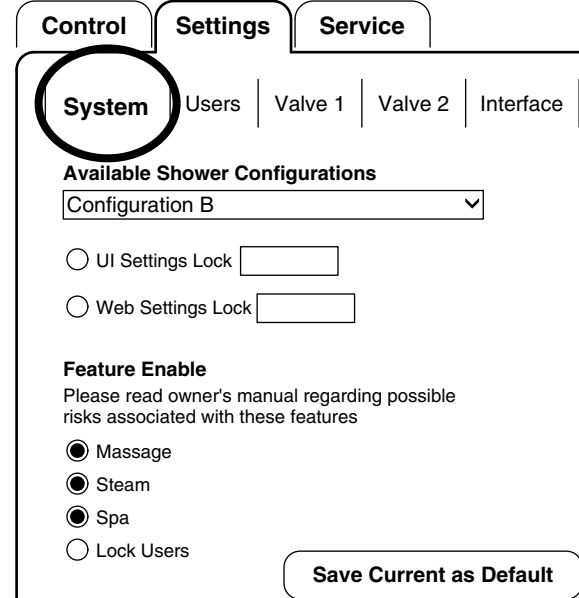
Control Settings Service

System Users Valve 1 Valve 2 Interface

Available Shower Configurations

Configuration B

UI Settings Lock

Web Settings Lock

Feature Enable

Please read owner's manual regarding possible risks associated with these features

Massage

Steam

Spa

Lock Users

Save Current as Default